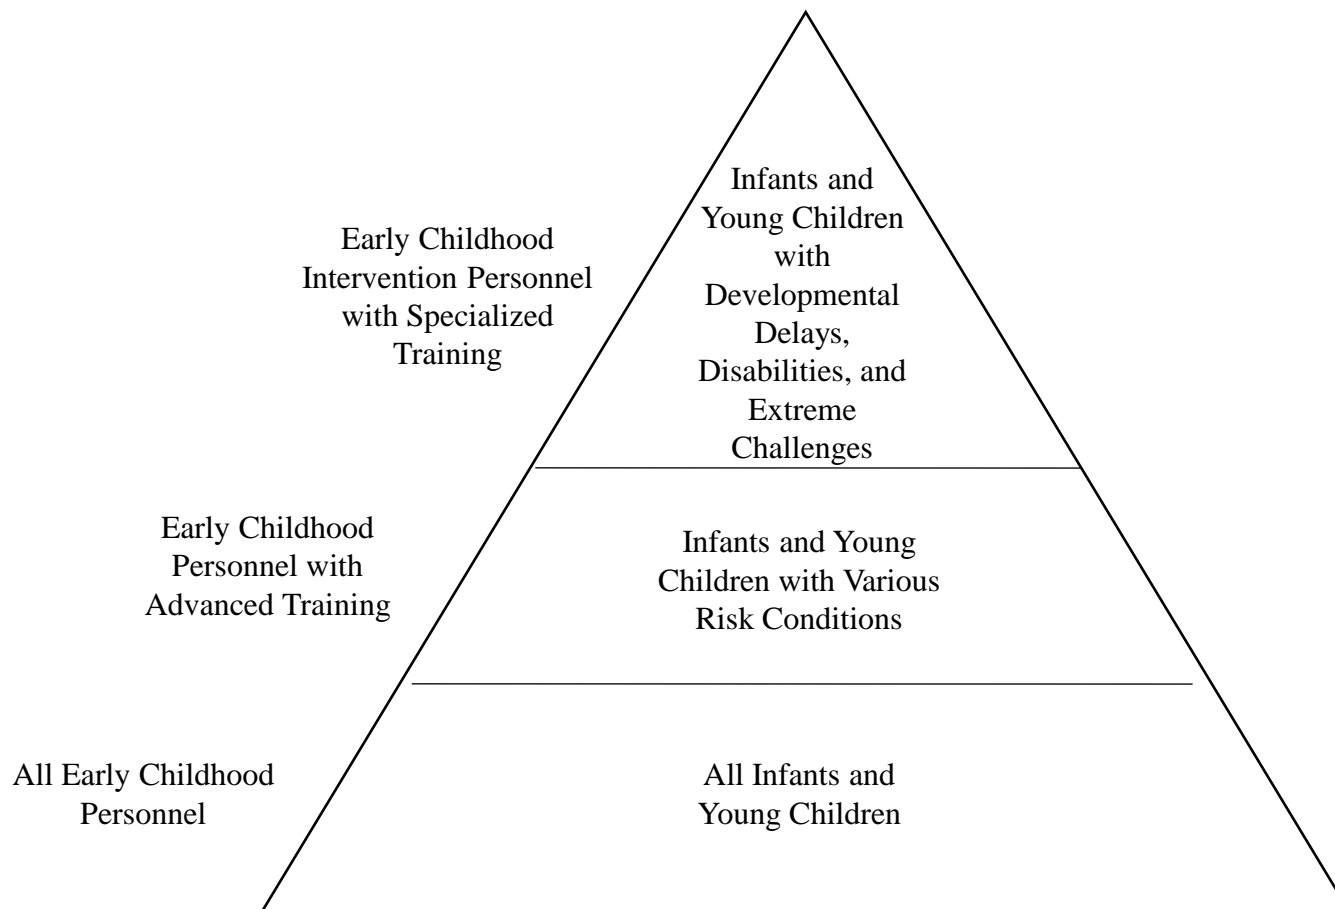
Early Childhood Intervention Personnel with Specialized Training

Infants and Young Children with Developmental Delays, Disabilities, and Extreme Challenges

Early Childhood Personnel with Advanced Training

Infants and Young Children with Various Risk Conditions

All Early Childhood Personnel

All Infants and Young Children